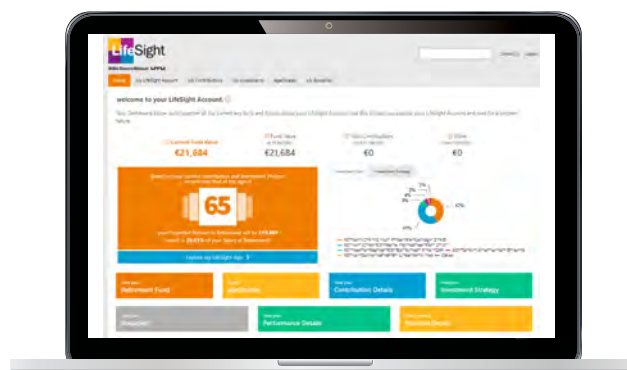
LifeSight

Home

welcome to your LifeSight Account

Current Fund Value
€21,684

€21,684

€0

€0

65

Update my LifeSight Age

Retirement Fund

Contribution Details

Investment Strategy

Performance Details

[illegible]